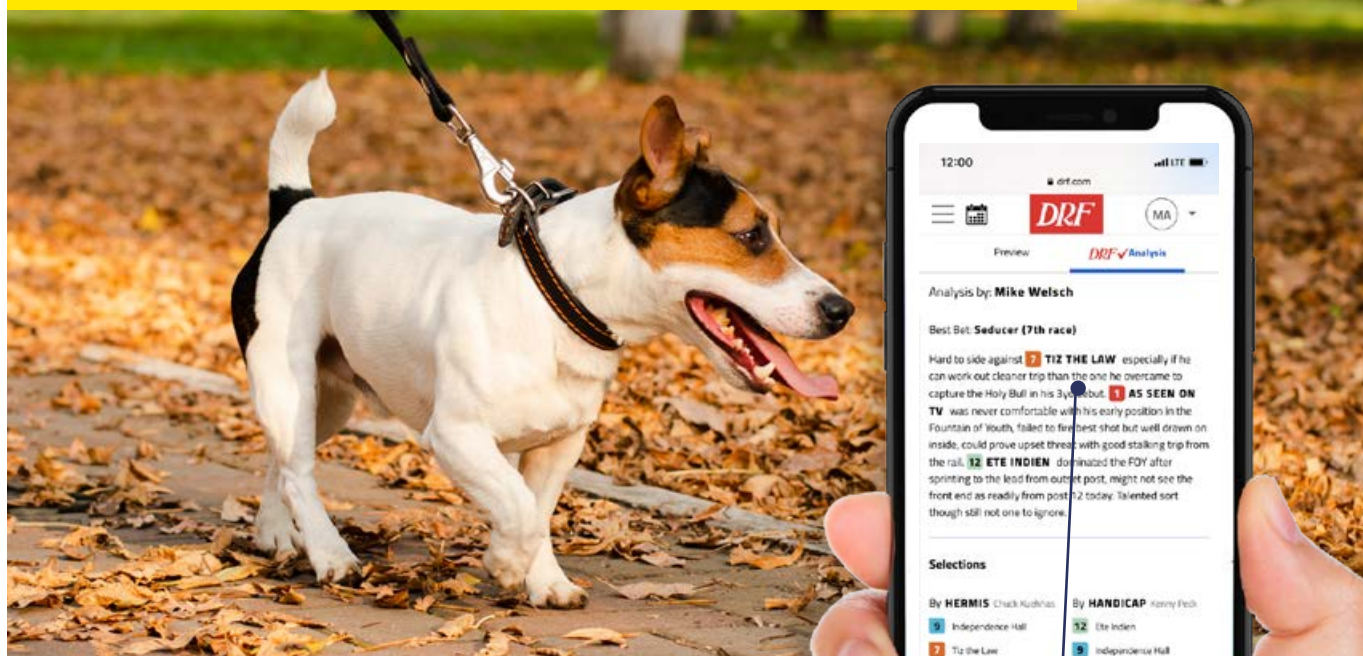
12:00

drf.com

DRF

MA

Preview

DRF Analysis

Analysis by: Mike Welsch

Best Bet: Seducer (7th race)

Hard to side against 7 TIZ THE LAW especially if he can work out cleaner trip than the one he overcame to capture the Holy Bull in his 3yo debut. 1 AS SEEN ON TV was never comfortable with his early position in the Fountain of Youth, failed to fire best shot but well drawn on inside, could prove upset threat with good stalking trip from the rail. 12 ETE INDIEN dominated the FOY after sprinting to the lead from outside post, might not see the front end as readily from post 12 today. Talented sort though still not one to ignore.

Selections

By HERMIS Chuck Kuchnas

9 Independence Hall

7 Tiz the Law

By HANDICAP Kenny Peck

12 Ete Indien

9 Independence Hall